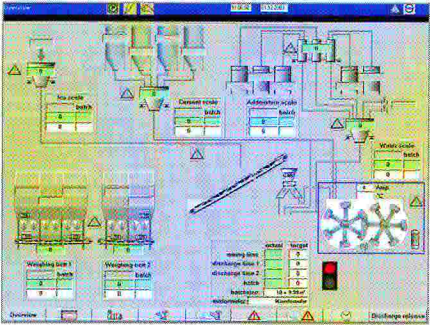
Overview

15.12.2003

Ice scale
batch
0
0

Cement scale
batch
0
0

Additives scale
batch
0
0

Water scale
batch
0
0

Weighing box 1
batch
0
0

Weighing box 2
batch
0
0

Amp

| | actual | target |
|---|---|---|
| mixing time | | 0 |
| discharge time 1 | | 0 |
| discharge time 2 | | 0 |
| batch | | 0 |
| batchsize | 10 x 9.56 m³ | |
| mixturenummer | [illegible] | |

Overview

Discharge volume